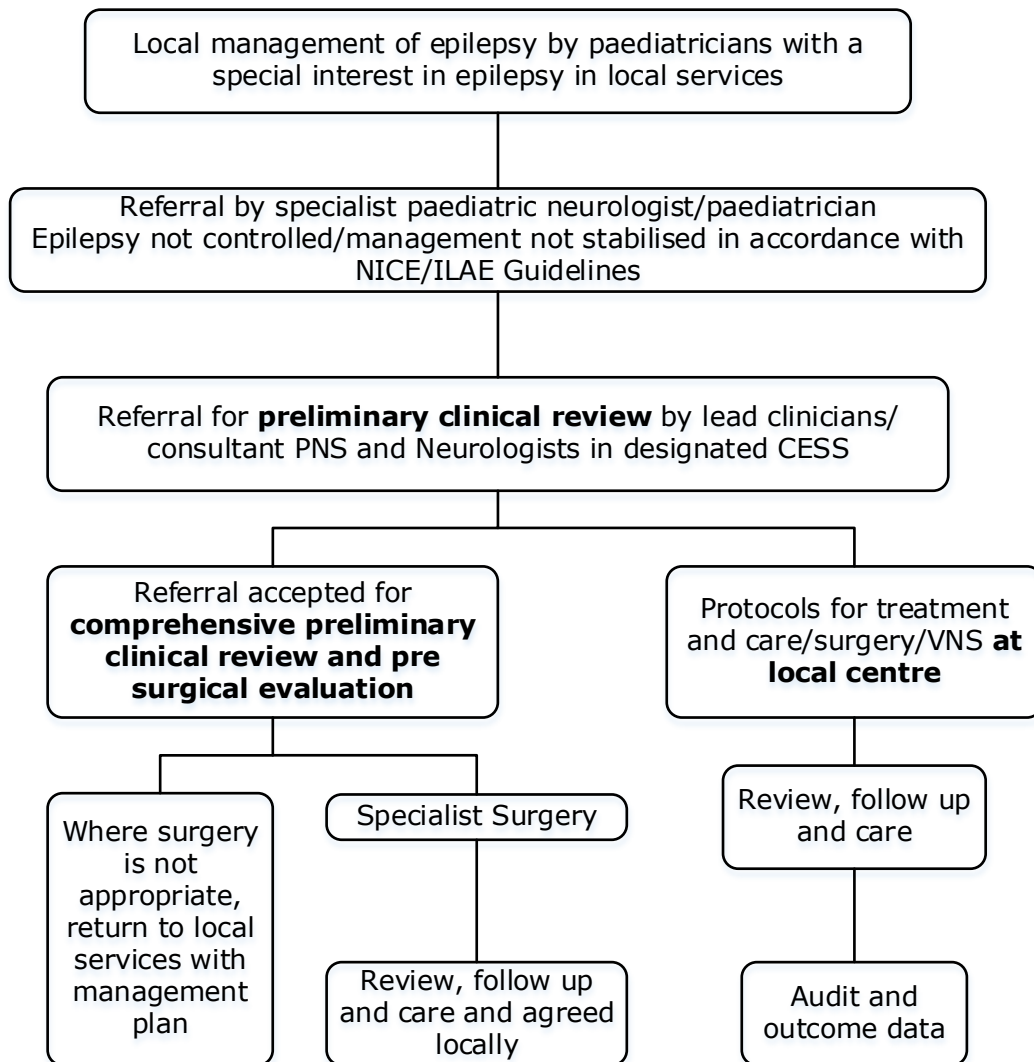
Local management of epilepsy by paediatricians with a special interest in epilepsy in local services

Referral by specialist paediatric neurologist/paediatrician
Epilepsy not controlled/management not stabilised in accordance with NICE/ILAE Guidelines

Referral for **preliminary clinical review** by lead clinicians/ consultant PNS and Neurologists in designated CESS

Referral accepted for **comprehensive preliminary clinical review and pre surgical evaluation**

Protocols for treatment and care/surgery/VNS **at local centre**

Where surgery is not appropriate, return to local services with management plan

Specialist Surgery

Review, follow up and care and agreed locally

Review, follow up and care

Audit and outcome data